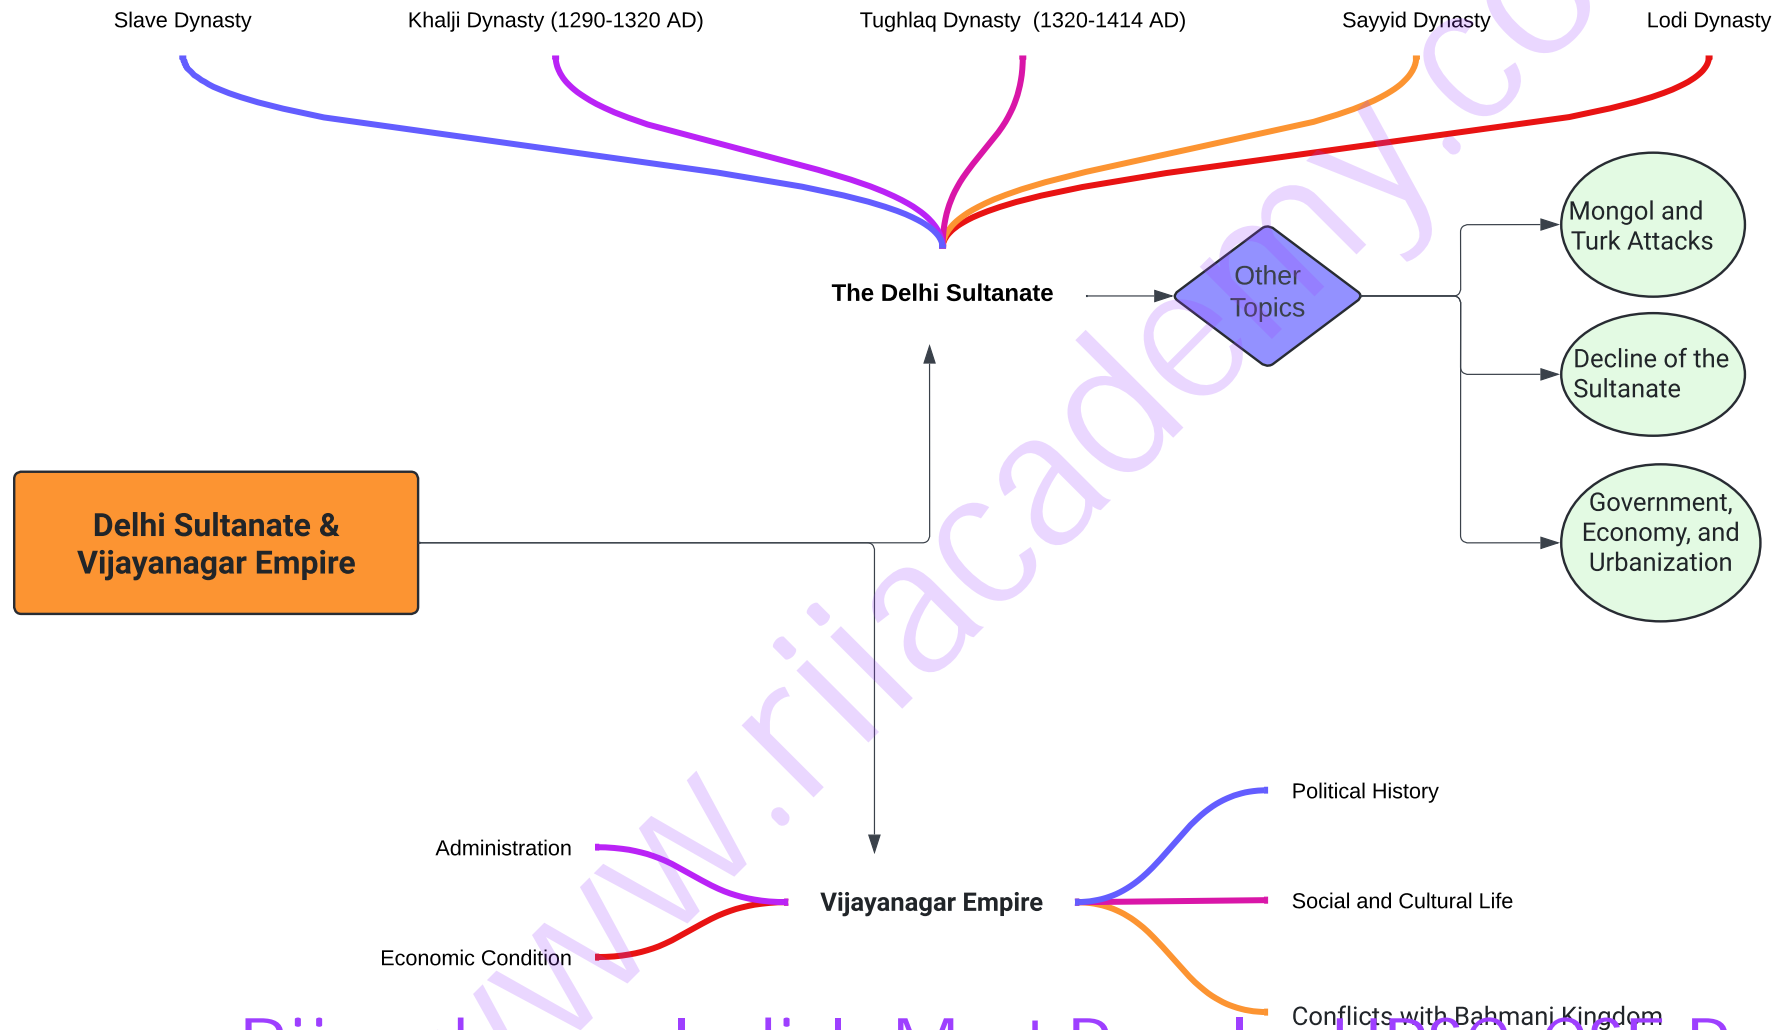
Slave Dynasty

Khalji Dynasty (1290-1320 AD)

Tughlaq Dynasty (1320-1414 AD)

Sayyid Dynasty

Lodi Dynasty

The Delhi Sultanate

Other Topics

Mongol and Turk Attacks

Decline of the Sultanate

Government, Economy, and Urbanization

Delhi Sultanate & Vijayanagar Empire

www.riiacademy.co

Administration

Economic Condition

Vijayanagar Empire

Political History

Social and Cultural Life

Conflicts with Bahmani Kingdom

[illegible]